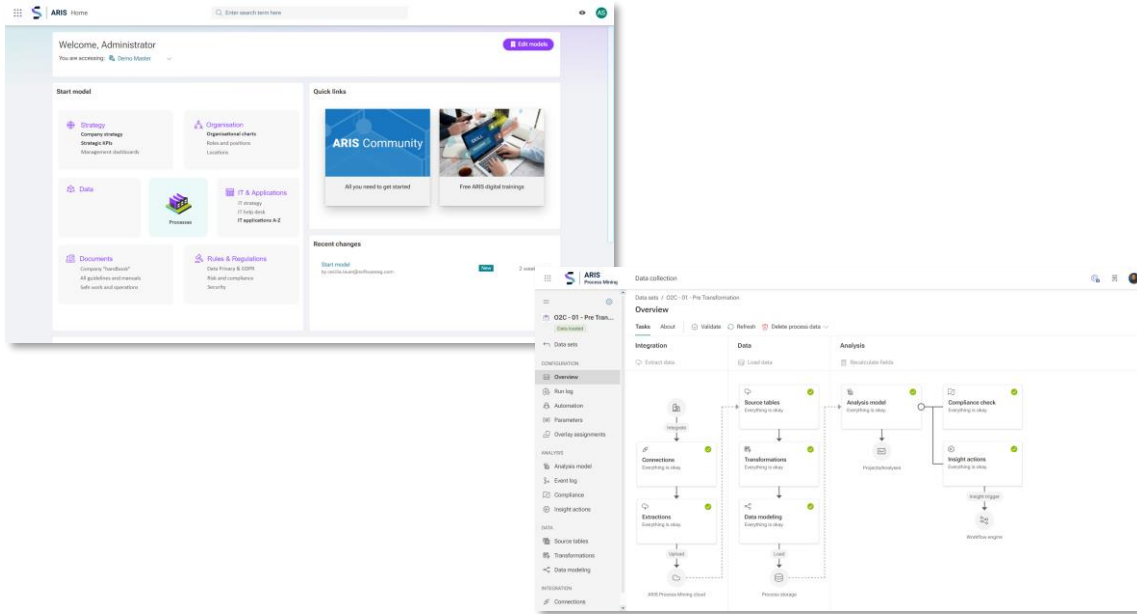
ARIS Home

Enter search term here

AS

Welcome, Administrator

You are accessing: Demo Master

Edit models

Start model

Strategy
Company strategy
Strategic KPIs
Management dashboards

Organisation
Organisational charts
Roles and positions
Locations

Data

Processes

IT & Applications
IT strategy
IT help desk
IT applications A-Z

Documents
Company "handbook"
All guidelines and manuals
Safe work and operations

Rules & Regulations
Data Privacy & GDPR
Risk and compliance
Security

Quick links

ARIS Community

All you need to get started

Free ARIS digital trainings

Recent changes

Start model
by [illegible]

New

2 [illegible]

ARIS Process Mining

Data collection

O2C - 01 - Pre Tran...

Data loaded

Data sets

CONFIGURATION

Overview

Run log

Automation

Parameters

Overlay assignments

ANALYSIS

Analysis model

Event log

Compliance

Insight actions

DATA

Source tables

Transformations

Data modeling

INTEGRATION

Connections

Data sets / O2C - 01 - Pre Transformation

Overview

Tasks About Validate Refresh Delete process data

Integration

Extract data

Integrate

Connections
Everything is okay.

Extractions
Everything is okay.

Upload

ARIS Process Mining cloud

Data

Load data

Source tables
Everything is okay.

Transformations
Everything is okay.

Data modeling
Everything is okay.

Load

Process storage

Analysis

Recalculate fields

Analysis model
Everything is okay.

ProjectsAnalyses

Compliance check
Everything is okay.

Insight actions
Everything is okay.

Insight trigger

Workflow engine